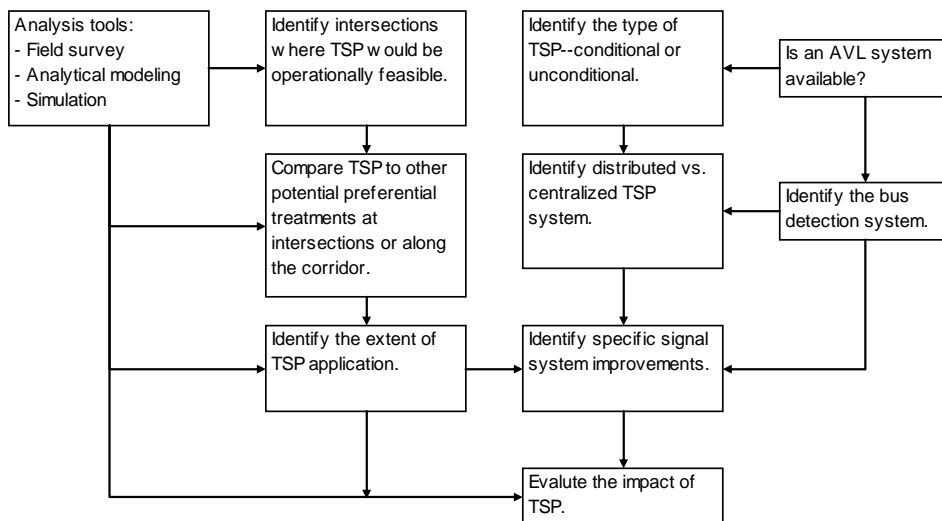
Analysis tools:
- Field survey
- Analytical modeling
- Simulation

Identify intersections where TSP would be operationally feasible.

Compare TSP to other potential preferential treatments at intersections or along the corridor.

Identify the extent of TSP application.

Identify the type of TSP--conditional or unconditional.

Is an AVL system available?

Identify distributed vs. centralized TSP system.

Identify the bus detection system.

Identify specific signal system improvements.

Evalute the impact of TSP.